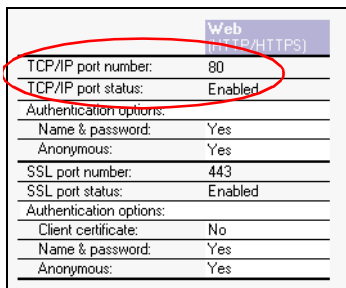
| | Web (HTTP/HTTPS) |
|---|---|
| TCP/IP port number: | 80 |
| TCP/IP port status: | Enabled |
| Authentication options: | |
| Name & password: | Yes |
| Anonymous: | Yes |
| SSL port number: | 443 |
| SSL port status: | Enabled |
| Authentication options: | |
| Client certificate: | No |
| Name & password: | Yes |
| Anonymous: | Yes |